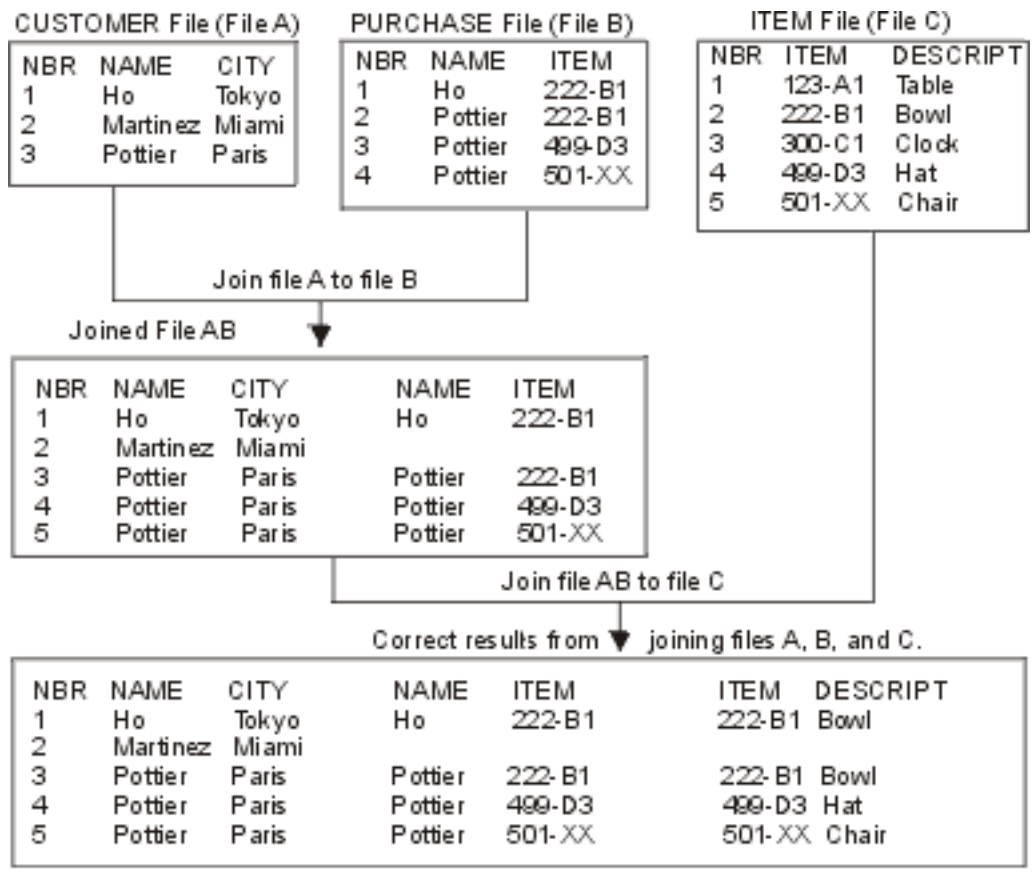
CUSTOMER File (File A)

| NBR | NAME | CITY |
|---|---|---|
| 1 | Ho | Tokyo |
| 2 | Martinez | Miami |
| 3 | Pottier | Paris |

PURCHASE File (File B)

| NBR | NAME | ITEM |
|---|---|---|
| 1 | Ho | 222-B1 |
| 2 | Pottier | 222-B1 |
| 3 | Pottier | 499-D3 |
| 4 | Pottier | 501-XX |

ITEM File (File C)

| NBR | ITEM | DESCRIPT |
|---|---|---|
| 1 | 123-A1 | Table |
| 2 | 222-B1 | Bowl |
| 3 | 300-C1 | Clock |
| 4 | 499-D3 | Hat |
| 5 | 501-XX | Chair |

Join file A to file B

Joined File AB

| NBR | NAME | CITY | NAME | ITEM |
|---|---|---|---|---|
| 1 | Ho | Tokyo | Ho | 222-B1 |
| 2 | Martinez | Miami | | |
| 3 | Pottier | Paris | Pottier | 222-B1 |
| 4 | Pottier | Paris | Pottier | 499-D3 |
| 5 | Pottier | Paris | Pottier | 501-XX |

Join file AB to file C

Correct results from joining files A, B, and C.

| NBR | NAME | CITY | NAME | ITEM | ITEM | DESCRIPT |
|---|---|---|---|---|---|---|
| 1 | Ho | Tokyo | Ho | 222-B1 | 222-B1 | Bowl |
| 2 | Martinez | Miami | | | | |
| 3 | Pottier | Paris | Pottier | 222-B1 | 222-B1 | Bowl |
| 4 | Pottier | Paris | Pottier | 499-D3 | 499-D3 | Hat |
| 5 | Pottier | Paris | Pottier | 501-XX | 501-XX | Chair |